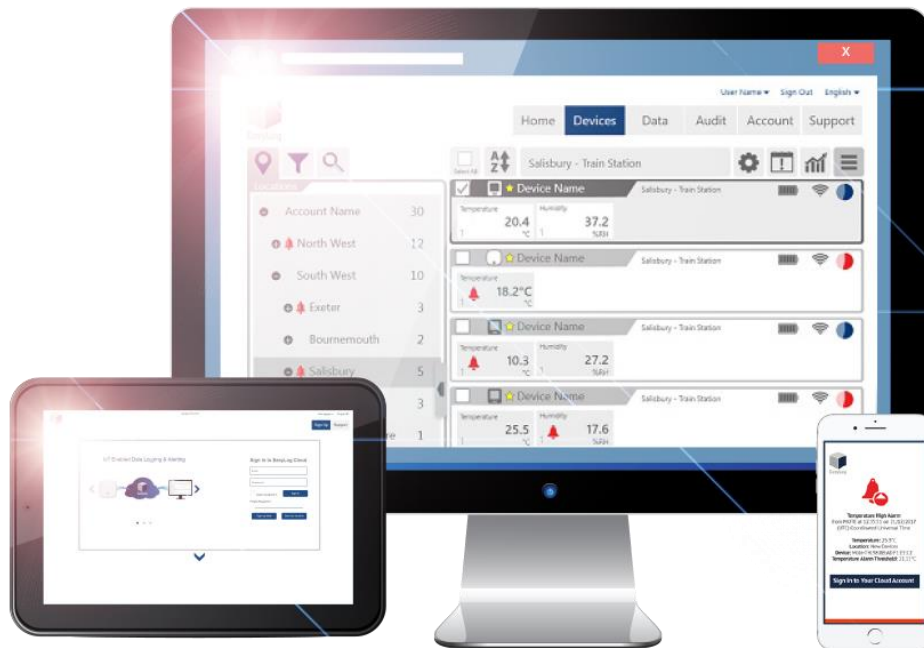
X

User Name ▾ Sign Out English ▾

Home Devices Data Audit Account Support

Locations

Select All

Salisbury - Train Station

Account Name 30

North West 12

South West 10

Exeter 3

Bournemouth 2

Salisbury 5

3

1

Device Name Salisbury - Train Station

Temperature 20.4 °C Humidity 37.2 %RH

Device Name Salisbury - Train Station

Temperature 18.2°C

Device Name Salisbury - Train Station

Temperature 10.3 °C Humidity 27.2 %RH

Device Name Salisbury - Train Station

Temperature 25.5 °C Humidity 17.6 %RH

IoT Enabled Data Logging & Alerting

Sign in to EasyLog Cloud

Sign Up Support

Sign In

Temperature High Alarm

Temperature: 25.5°C

Location: New Devices

Temperature Alarm Threshold: 25.0°C

Sign in to Your Cloud Account